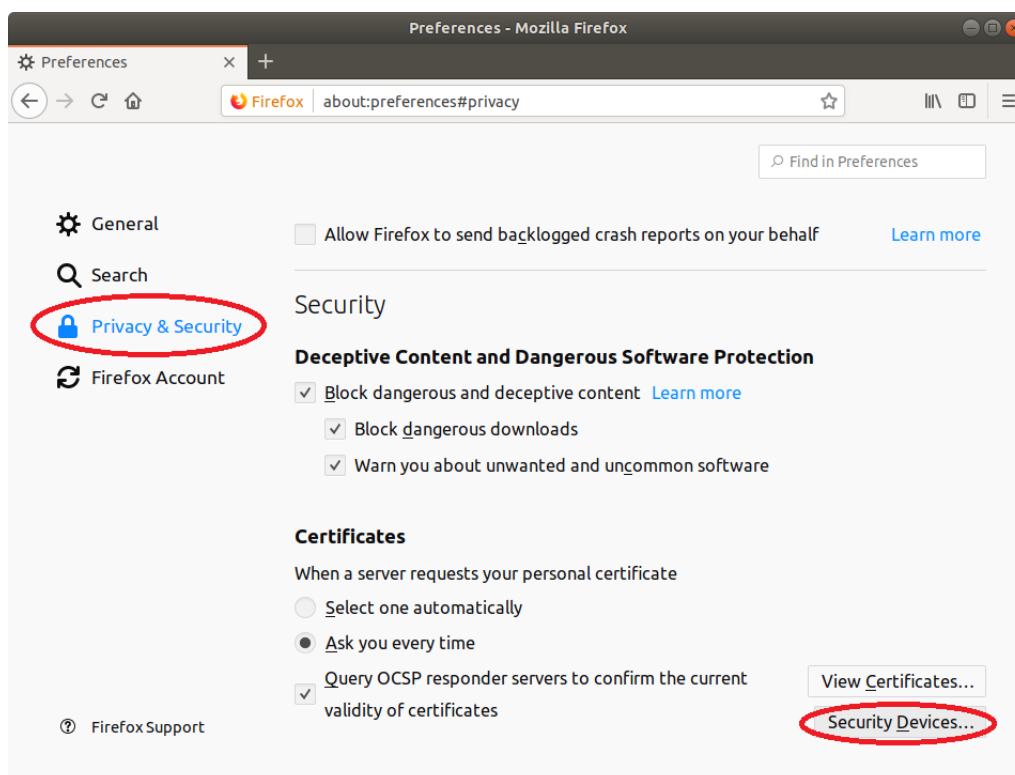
Preferences - Mozilla Firefox

Preferences

Firefox about:preferences#privacy

Find in Preferences

General

Search

Privacy & Security

Firefox Account

Allow Firefox to send backlogged crash reports on your behalf Learn more

Security

Deceptive Content and Dangerous Software Protection

Block dangerous and deceptive content Learn more

Block dangerous downloads

Warn you about unwanted and uncommon software

Certificates

When a server requests your personal certificate

Select one automatically

Ask you every time

Query OCSP responder servers to confirm the current validity of certificates

View Certificates...

Security Devices...

Firefox Support